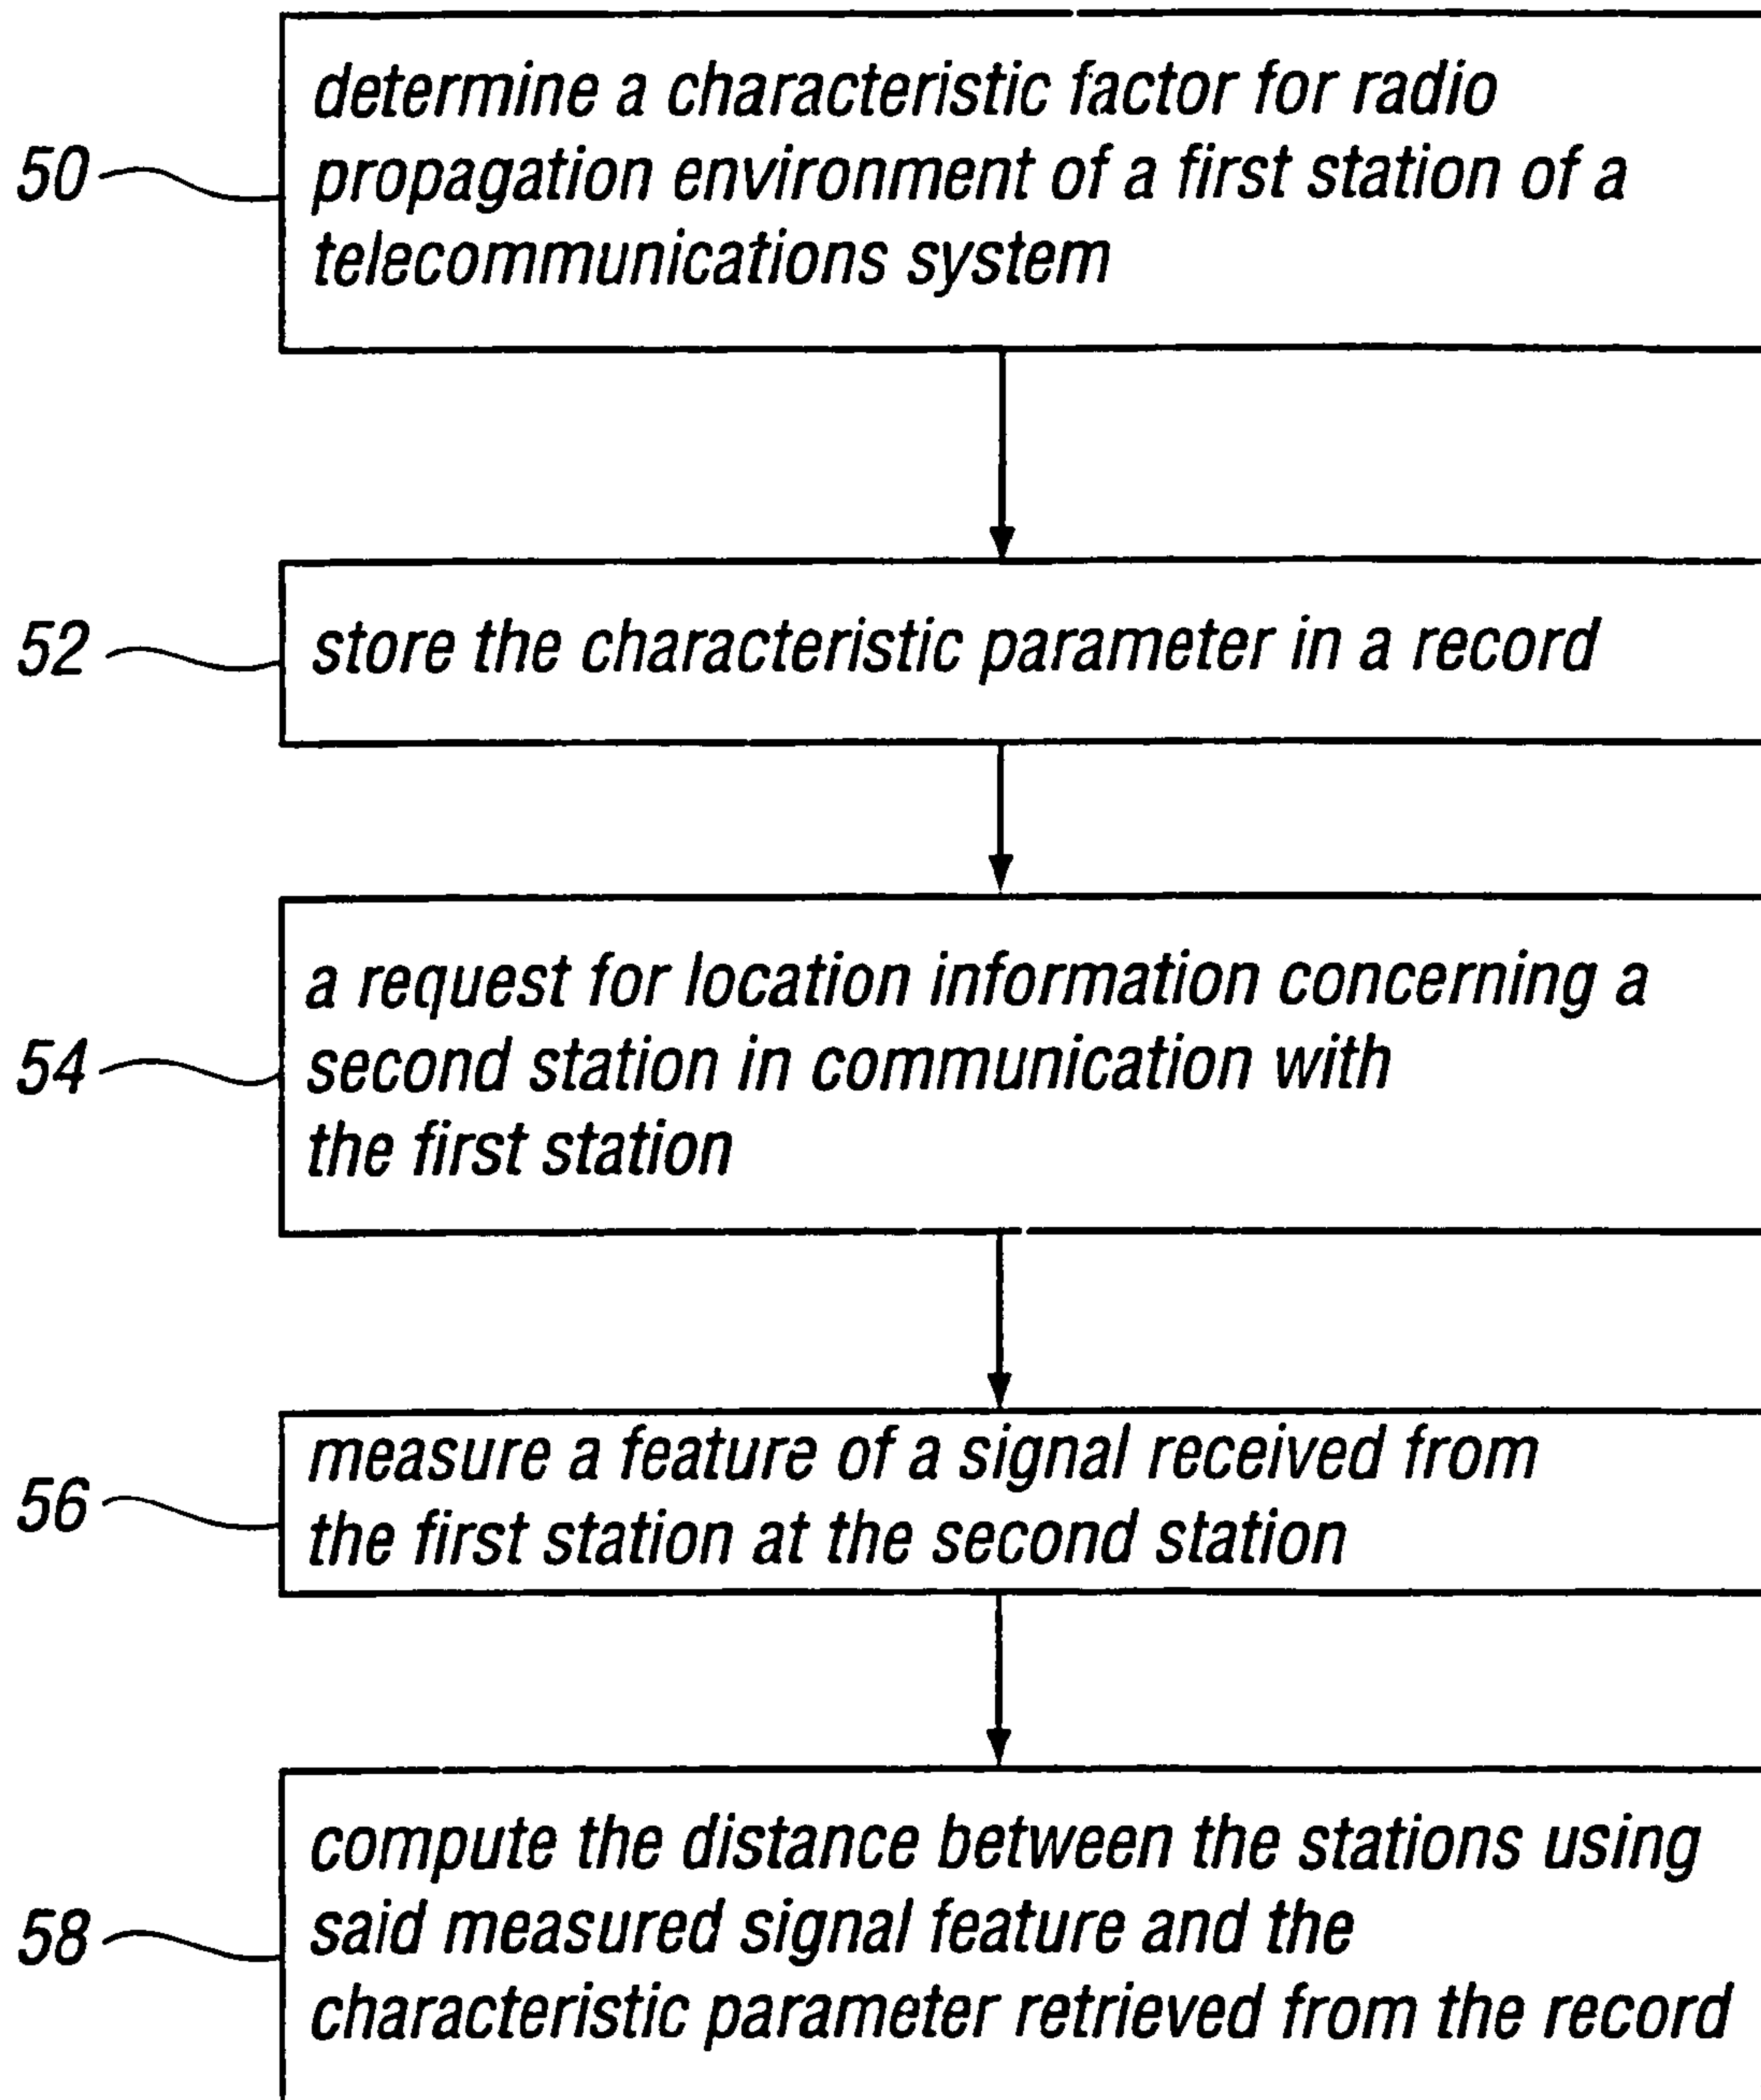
50
determine a characteristic factor for radio propagation environment of a first station of a telecommunications system

52
store the characteristic parameter in a record

54
a request for location information concerning a second station in communication with the first station

56
measure a feature of a signal received from the first station at the second station

58
compute the distance between the stations using said measured signal feature and the characteristic parameter retrieved from the record